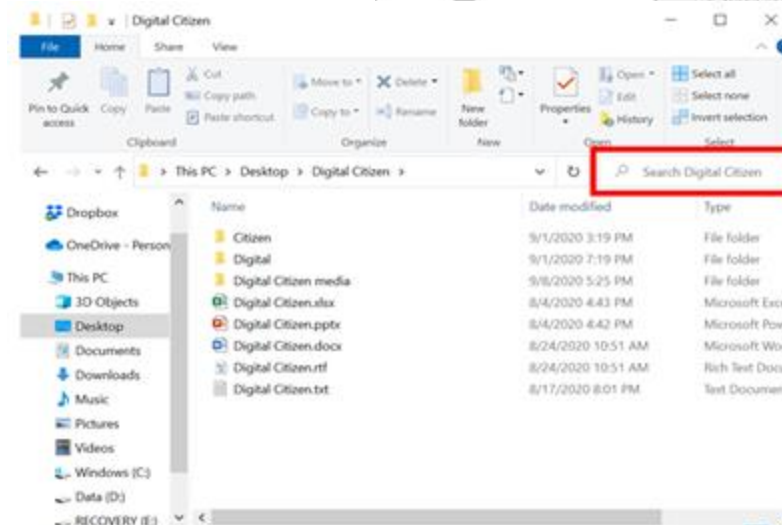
Digital Citizen

File Home Share View

Pin to Quick access Copy Paste Cut Copy path Paste shortcut
Clipboard

Move to Delete Copy to Rename
Organize

New folder
New

Properties Open Edit History
Open

Select all Select none Invert selection
Select

This PC > Desktop > Digital Citizen >

Search Digital Citizen

Dropbox
OneDrive - Person
This PC
3D Objects
Desktop
Documents
Downloads
Music
Pictures
Videos
Windows (C:)
Data (D:)
RECOVERY (E:)

| Name | Date modified | Type |
|---|---|---|
| Citizen | 9/1/2020 3:19 PM | File folder |
| Digital | 9/1/2020 7:19 PM | File folder |
| Digital Citizen media | 9/8/2020 5:25 PM | File folder |
| Digital Citizen.xlsx | 8/4/2020 4:43 PM | Microsoft Exc |
| Digital Citizen.pptx | 8/4/2020 4:42 PM | Microsoft Pov |
| Digital Citizen.docx | 8/24/2020 10:51 AM | Microsoft Wo |
| Digital Citizen.rtf | 8/24/2020 10:51 AM | Rich Text Doc |
| Digital Citizen.txt | 8/17/2020 8:01 PM | Text Documer |